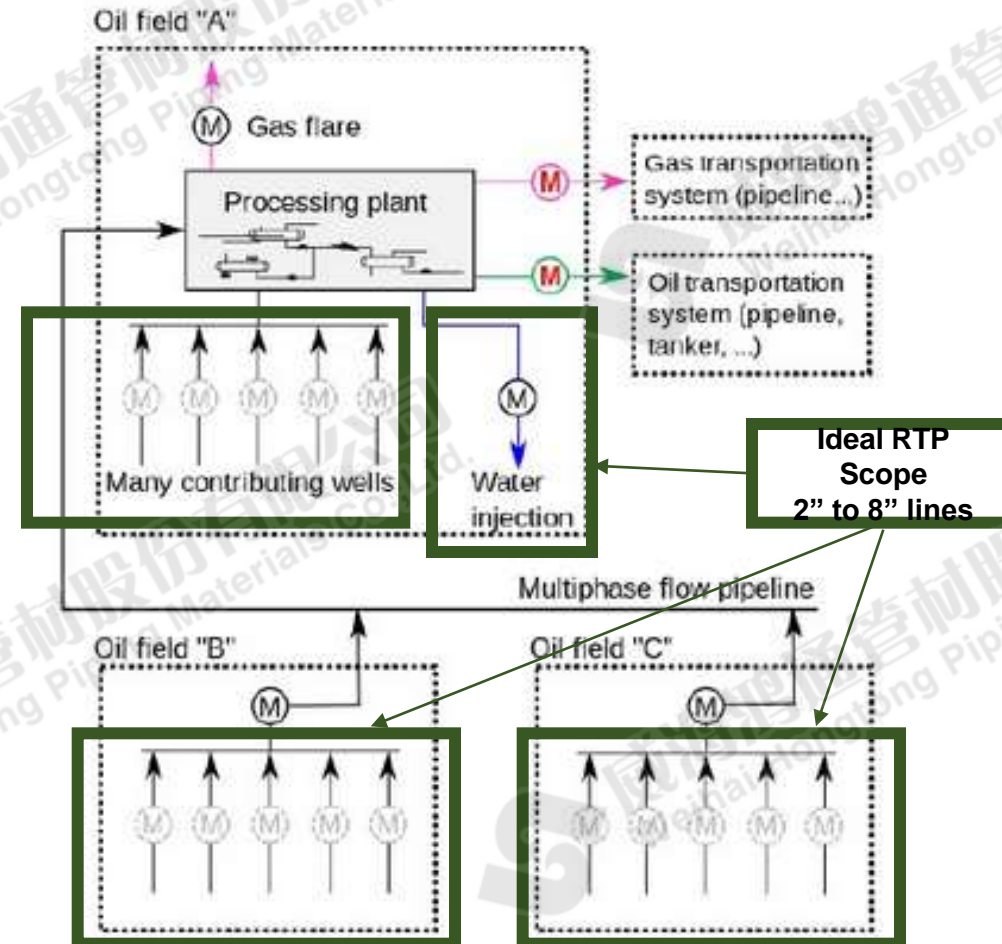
Oil field "A"

M Gas flare

Processing plant

M Gas transportation system (pipeline...)

M Oil transportation system (pipeline, tanker, ...)

M M M M M

Many contributing wells

M

Water injection

Ideal RTP Scope 2” to 8” lines

Multiphase flow pipeline

Oil field "B"

M

M M M M M

Oil field "C"

M

M M M M M